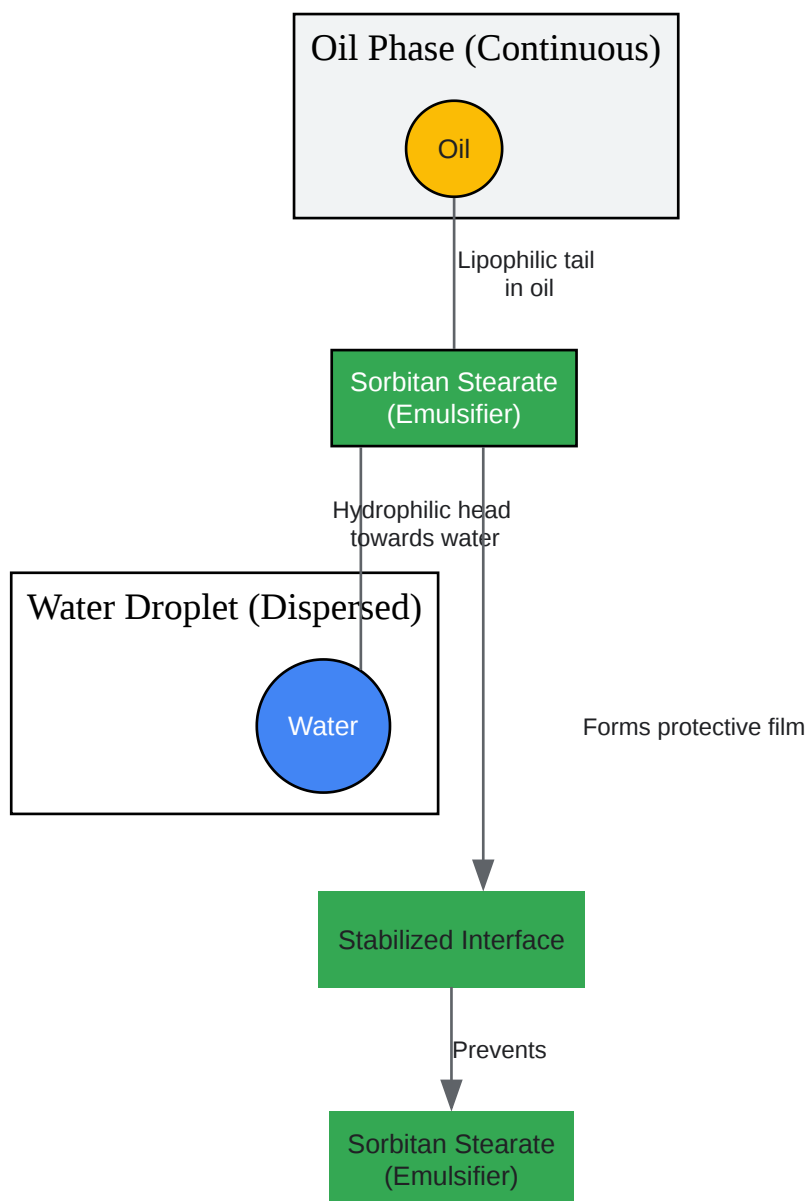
Oil Phase (Continuous)

Oil

Lipophilic tail in oil

Sorbitan Stearate (Emulsifier)

Hydrophilic head towards water

Water Droplet (Dispersed)

Water

Forms protective film

Stabilized Interface

Prevents

Sorbitan Stearate (Emulsifier)